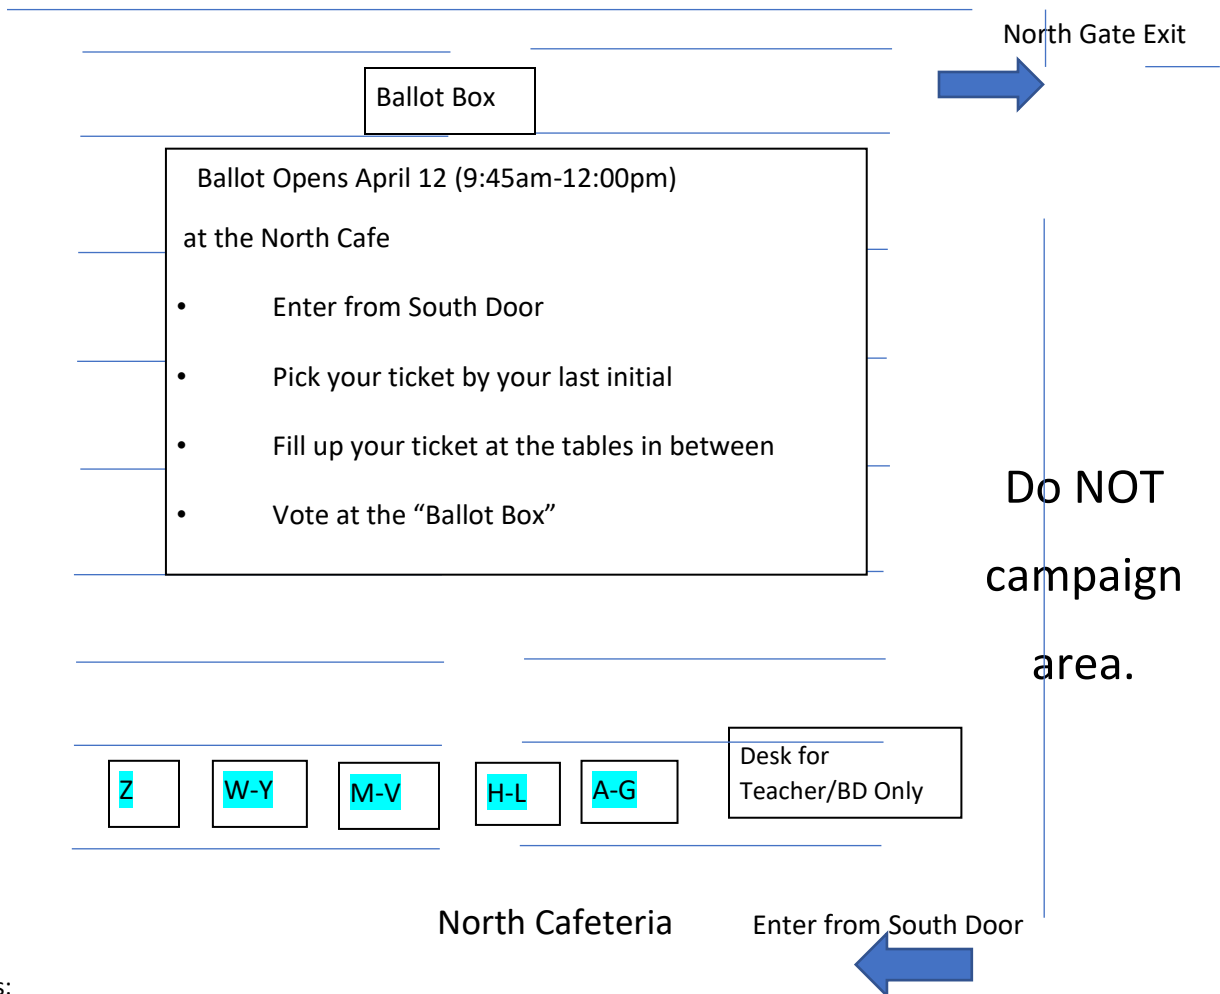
North Gate Exit

Ballot Box

Ballot Opens April 12 (9:45am-12:00pm)

at the North Cafe

- Enter from South Door
- Pick your ticket by your last initial
- Fill up your ticket at the tables in between
- Vote at the “Ballot Box”

Do NOT campaign area.

Z

W-Y

M-V

H-L

A-G

Desk for Teacher/BD Only

North Cafeteria

Enter from South Door

s: